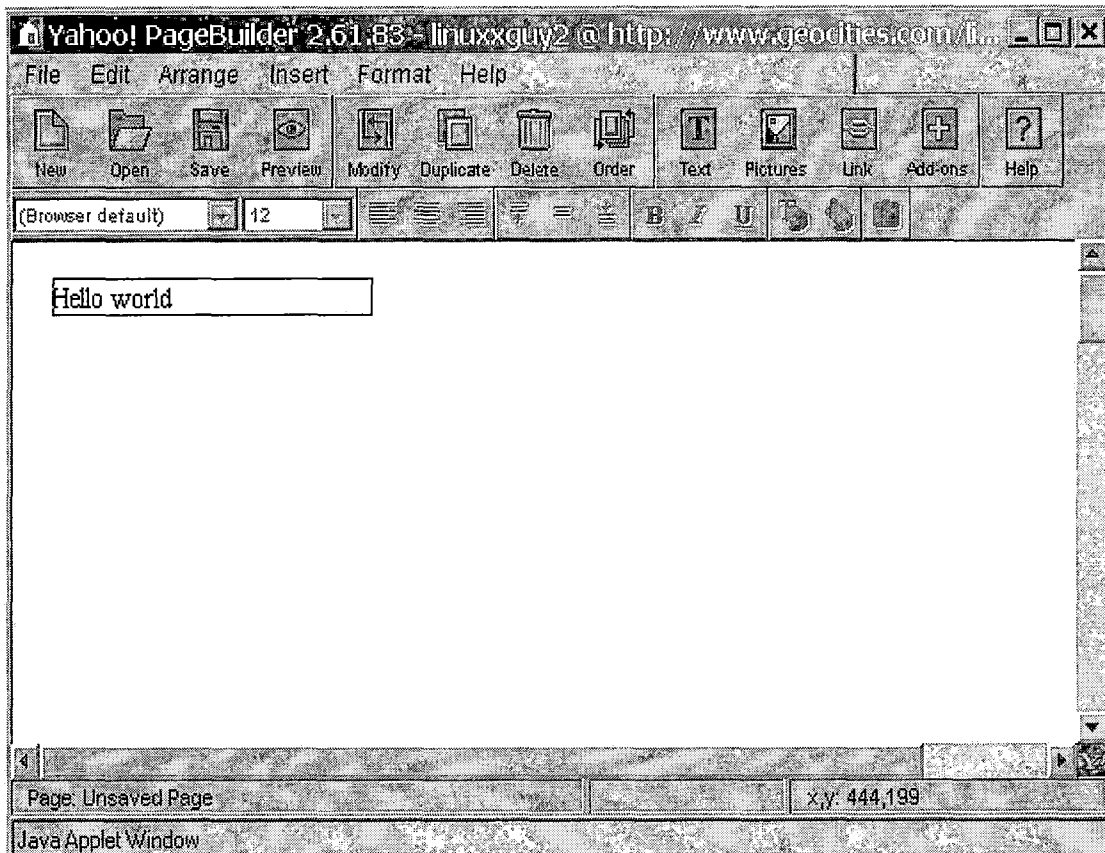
Yahoo! PageBuilder 2.61.83 - linuxxguy2 @ http://www.geocities.com/li...

File Edit Arrange Insert Format Help

New Open Save Preview Modify Duplicate Delete Order Text Pictures Link Add-ons Help

(Browser default) 12

B I U

Hello world

Page: Unsaved Page

x,y: 444,199

Java Applet Window